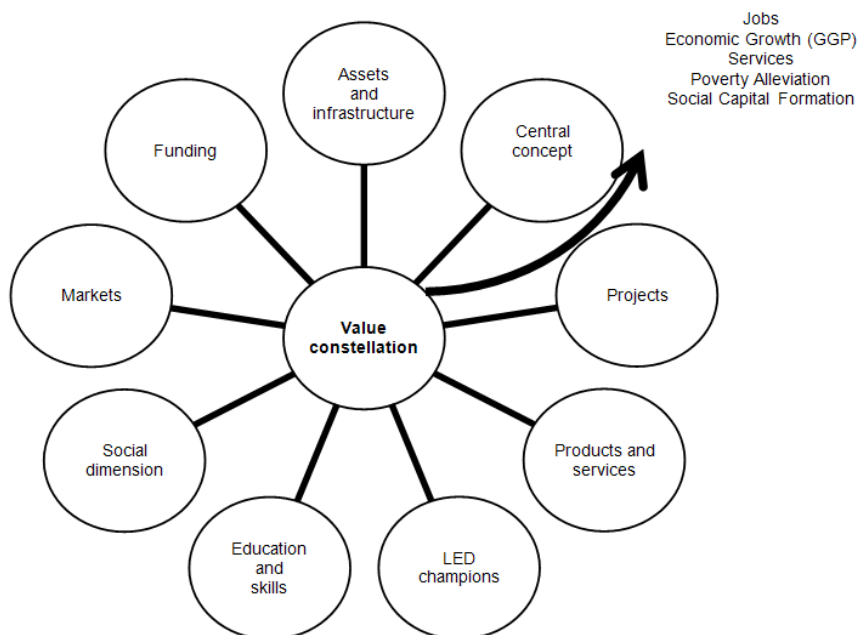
Jobs
Economic Growth (GGP)
Services
Poverty Alleviation
Social Capital Formation

Assets and infrastructure

Funding

Central concept

Markets

Value constellation

Projects

Social dimension

Products and services

Education and skills

LED champions